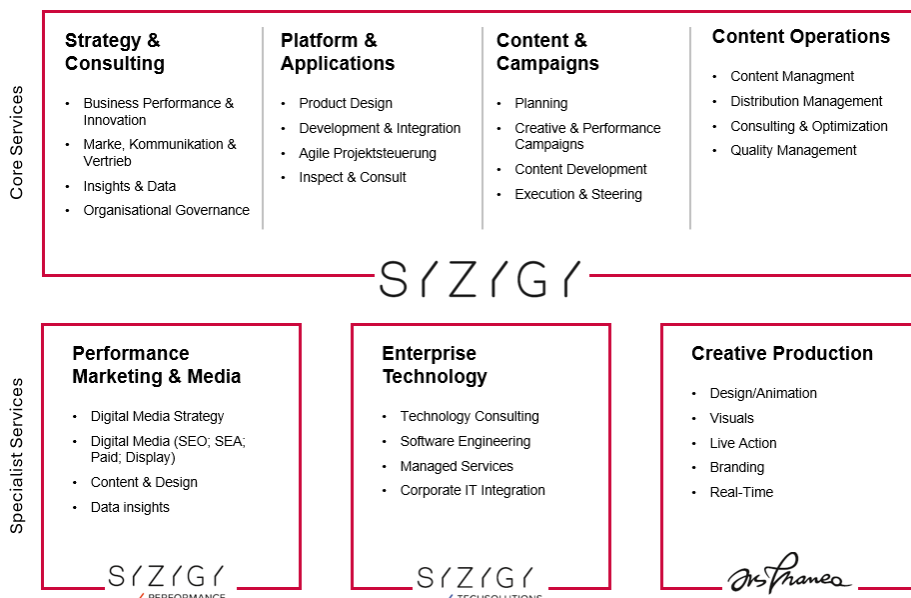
Core Services

Strategy & Consulting

- Business Performance & Innovation
- Marke, Kommunikation & Vertrieb
- Insights & Data
- Organisational Governance

Platform & Applications

- Product Design
- Development & Integration
- Agile Projektsteuerung
- Inspect & Consult

Content & Campaigns

- Planning
- Creative & Performance Campaigns
- Content Development
- Execution & Steering

Content Operations

- Content Managment
- Distribution Management
- Consulting & Optimization
- Quality Management

SYZYGY

Specialist Services

Performance Marketing & Media

- Digital Media Strategy
- Digital Media (SEO; SEA; Paid; Display)
- Content & Design
- Data insights

SYZYGY
PERFORMANCE

Enterprise Technology

- Technology Consulting
- Software Engineering
- Managed Services
- Corporate IT Integration

SYZYGY
TECHSOLUTIONS

Creative Production

- Design/Animation
- Visuals
- Live Action
- Branding
- Real-Time

ars thanea